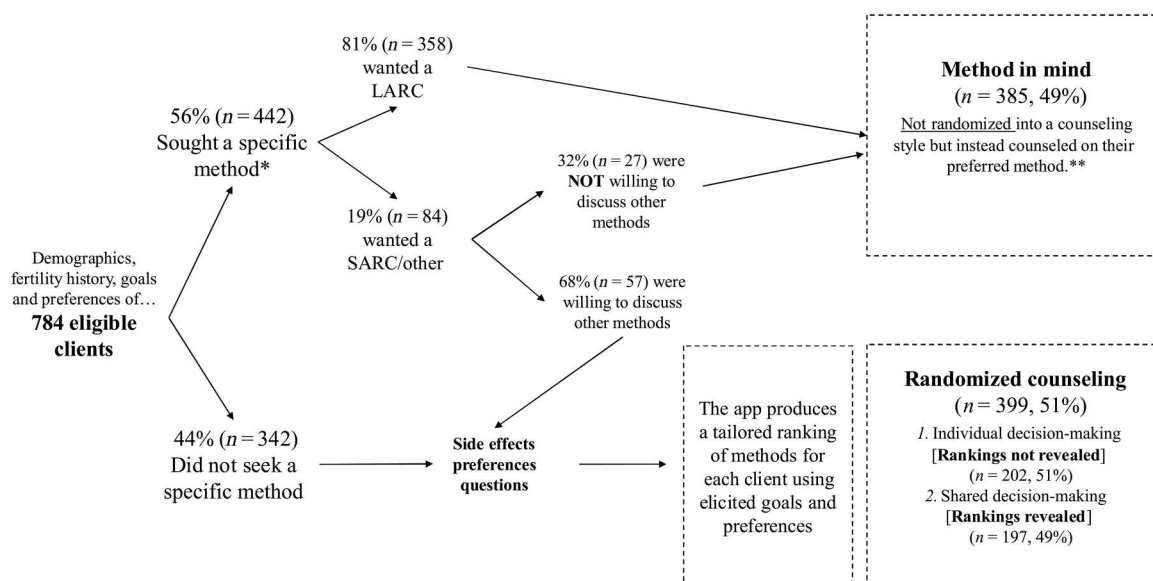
Demographics, fertility history, goals and preferences of… **784 eligible clients**

56% ($n = 442$) Sought a specific method*

81% ($n = 358$) wanted a LARC

19% ($n = 84$) wanted a SARC/other

32% ($n = 27$) were **NOT** willing to discuss other methods

68% ($n = 57$) were willing to discuss other methods

44% ($n = 342$) Did not seek a specific method

**Side effects preferences questions**

The app produces a tailored ranking of methods for each client using elicited goals and preferences

**Method in mind**
($n = 385$, 49%)
Not randomized into a counseling style but instead counseled on their preferred method.**

**Randomized counseling**
($n = 399$, 51%)
*1.* Individual decision-making [**Rankings not revealed**] ($n = 202$, 51%)
*2.* Shared decision-making [**Rankings revealed**] ($n = 197$, 49%)